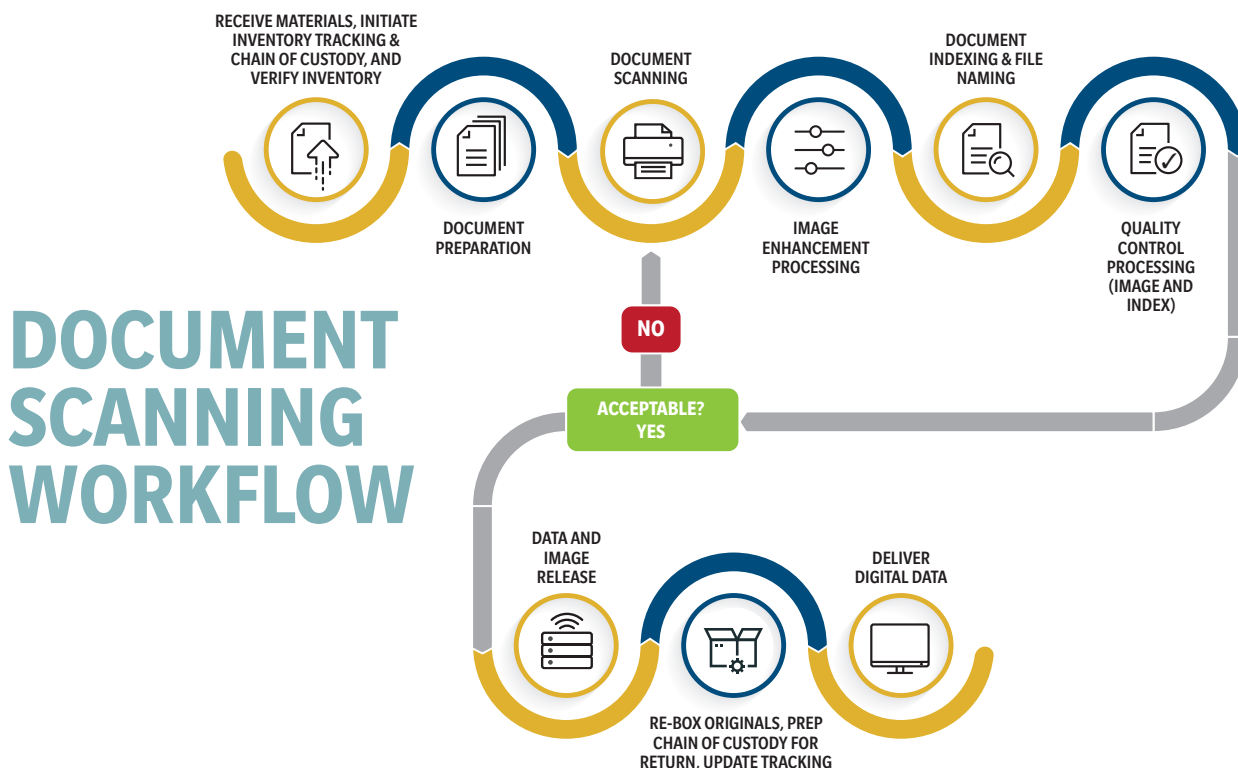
RECEIVE MATERIALS, INITIATE INVENTORY TRACKING & CHAIN OF CUSTODY, AND VERIFY INVENTORY

DOCUMENT PREPARATION

DOCUMENT SCANNING

IMAGE ENHANCEMENT PROCESSING

DOCUMENT INDEXING & FILE NAMING

QUALITY CONTROL PROCESSING (IMAGE AND INDEX)

DOCUMENT SCANNING WORKFLOW

NO

ACCEPTABLE? YES

DATA AND IMAGE RELEASE

RE-BOX ORIGINALS, PREP CHAIN OF CUSTODY FOR RETURN, UPDATE TRACKING

DELIVER DIGITAL DATA